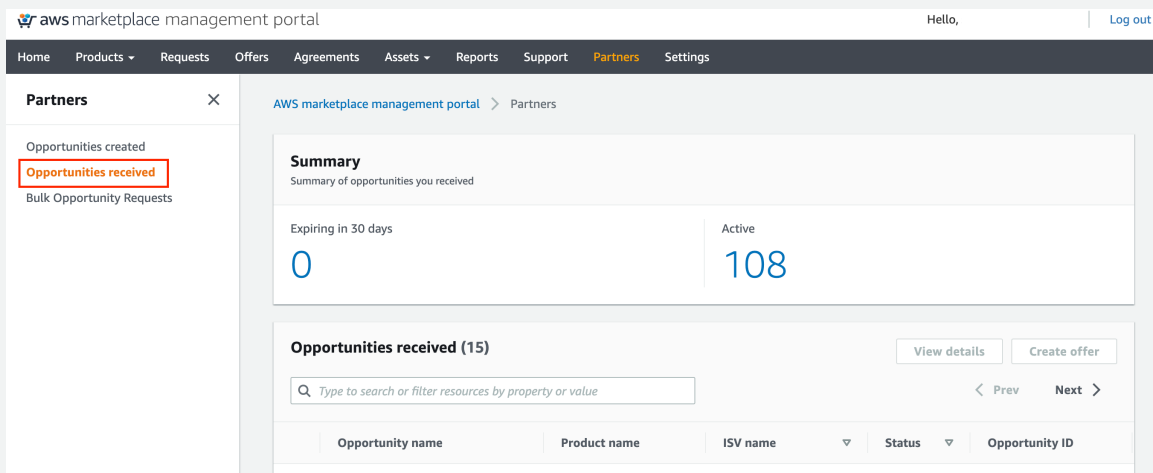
aws marketplace management portal

Hello,

Log out

Home Products Requests Offers Agreements Assets Reports Support Partners Settings

Partners

Opportunities created
Opportunities received
Bulk Opportunity Requests

AWS marketplace management portal > Partners

Summary
Summary of opportunities you received

Expiring in 30 days
0

Active
108

Opportunities received (15)

View details
Create offer

Type to search or filter resources by property or value

< Prev Next >

| Opportunity name | Product name | ISV name | Status | Opportunity ID |
|---|---|---|---|---|